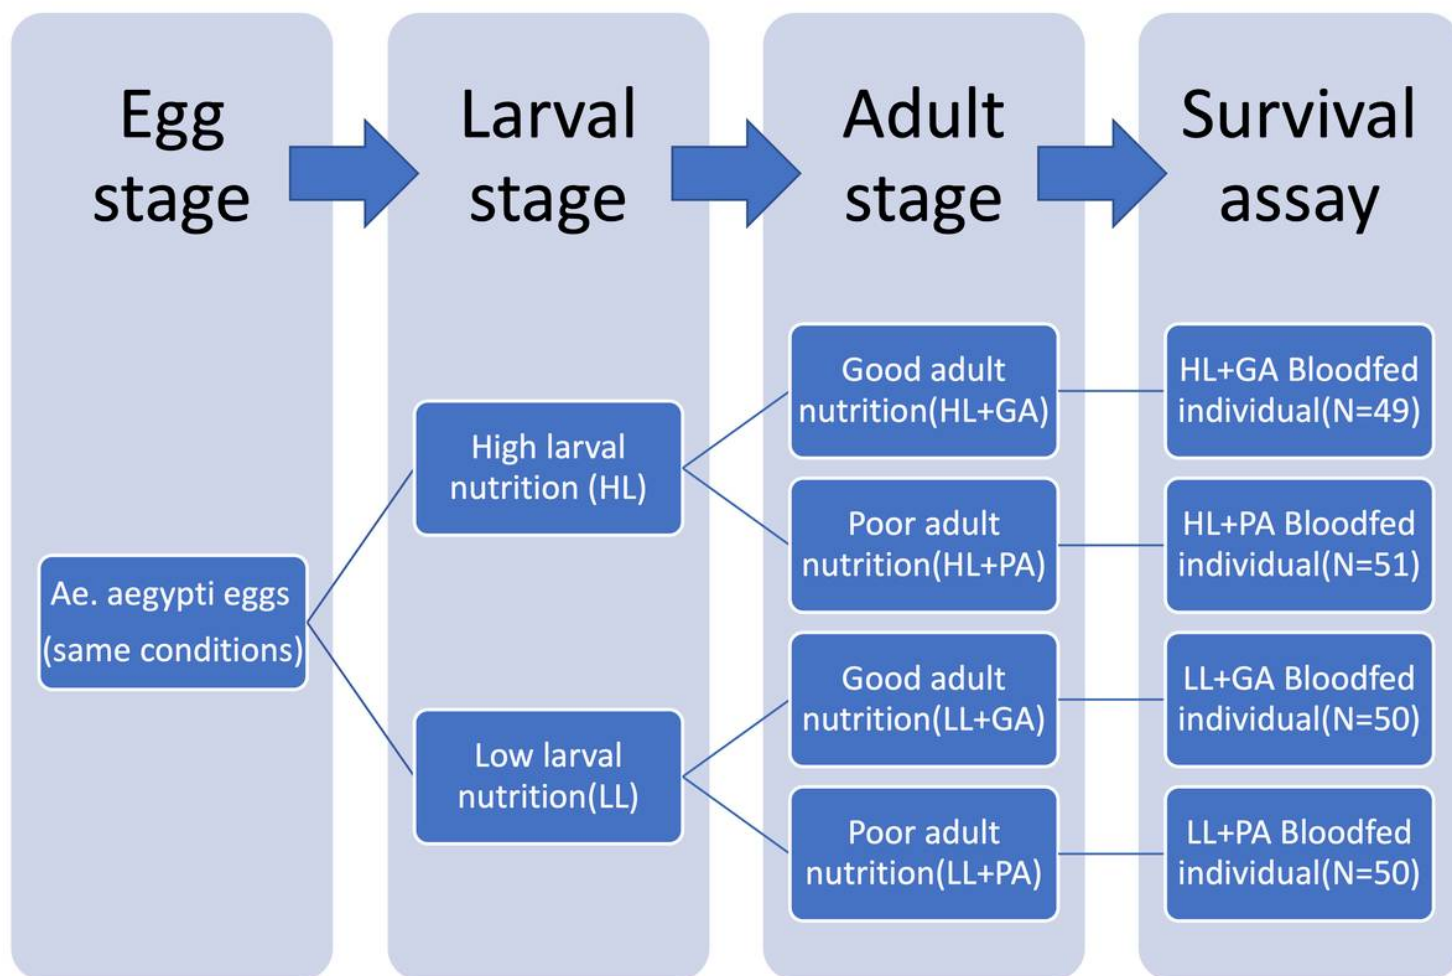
Egg stage

Larval stage

Adult stage

Survival assay

Ae. aegypti eggs (same conditions)

High larval nutrition (HL)

Low larval nutrition(LL)

Good adult nutrition(HL+GA)

Poor adult nutrition(HL+PA)

Good adult nutrition(LL+GA)

Poor adult nutrition(LL+PA)

HL+GA Bloodfed individual(N=49)

HL+PA Bloodfed individual(N=51)

LL+GA Bloodfed individual(N=50)

LL+PA Bloodfed individual(N=50)